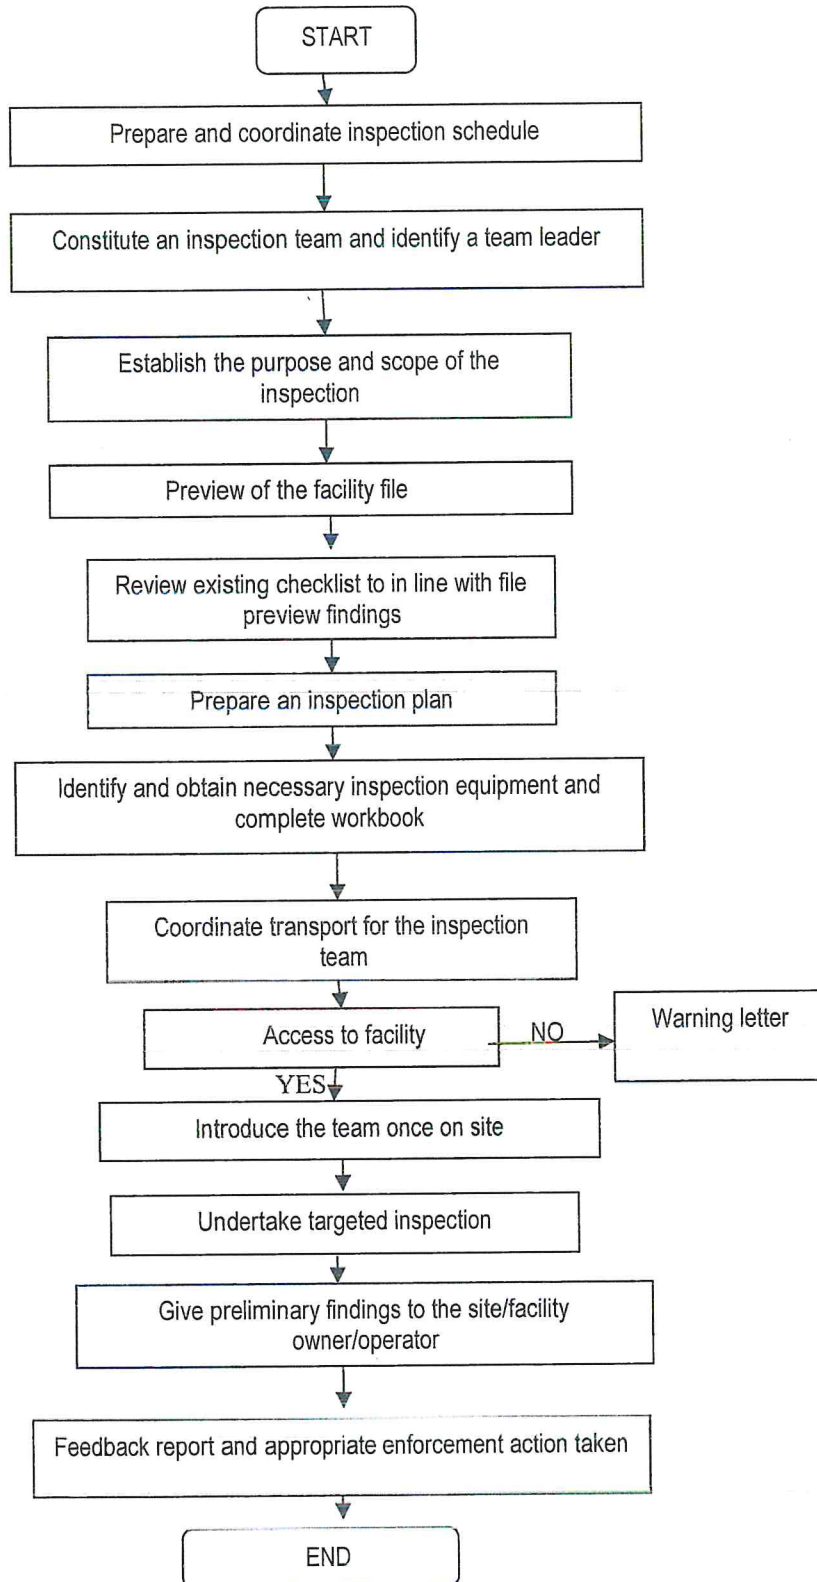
START

Prepare and coordinate inspection schedule

Constitute an inspection team and identify a team leader

Establish the purpose and scope of the inspection

Preview of the facility file

Review existing checklist to in line with file preview findings

Prepare an inspection plan

Identify and obtain necessary inspection equipment and complete workbook

Coordinate transport for the inspection team

Access to facility

NO

Warning letter

YES

Introduce the team once on site

Undertake targeted inspection

Give preliminary findings to the site/facility owner/operator

Feedback report and appropriate enforcement action taken

END